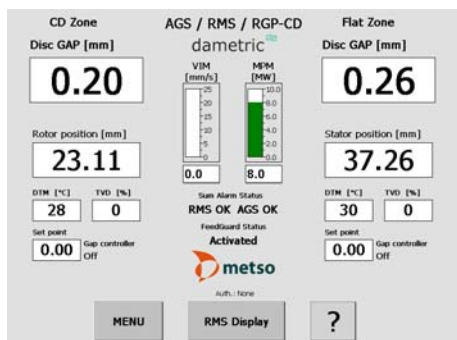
CD Zone

Disc GAP [mm]

0.20

Rotor position [mm]

23.11

DTM [°C]

28

TVD [%]

0

Set point

0.00

Gap controller Off

AGS / RMS / RGP-CD

dametric

VIM [mm/s]

25 20 15 10 5 0

0.0

MPM [MW]

10.0 8.0 6.0 4.0 2.0 0.0

8.0

Sum Alarm Status

RMS OK AGS OK

FeedGuard Status

Activated

metso

Auth.: None

Flat Zone

Disc GAP [mm]

0.26

Stator position [mm]

37.26

DTM [°C]

30

TVD [%]

0

Set point

0.00

Gap controller Off

MENU

RMS Display

?